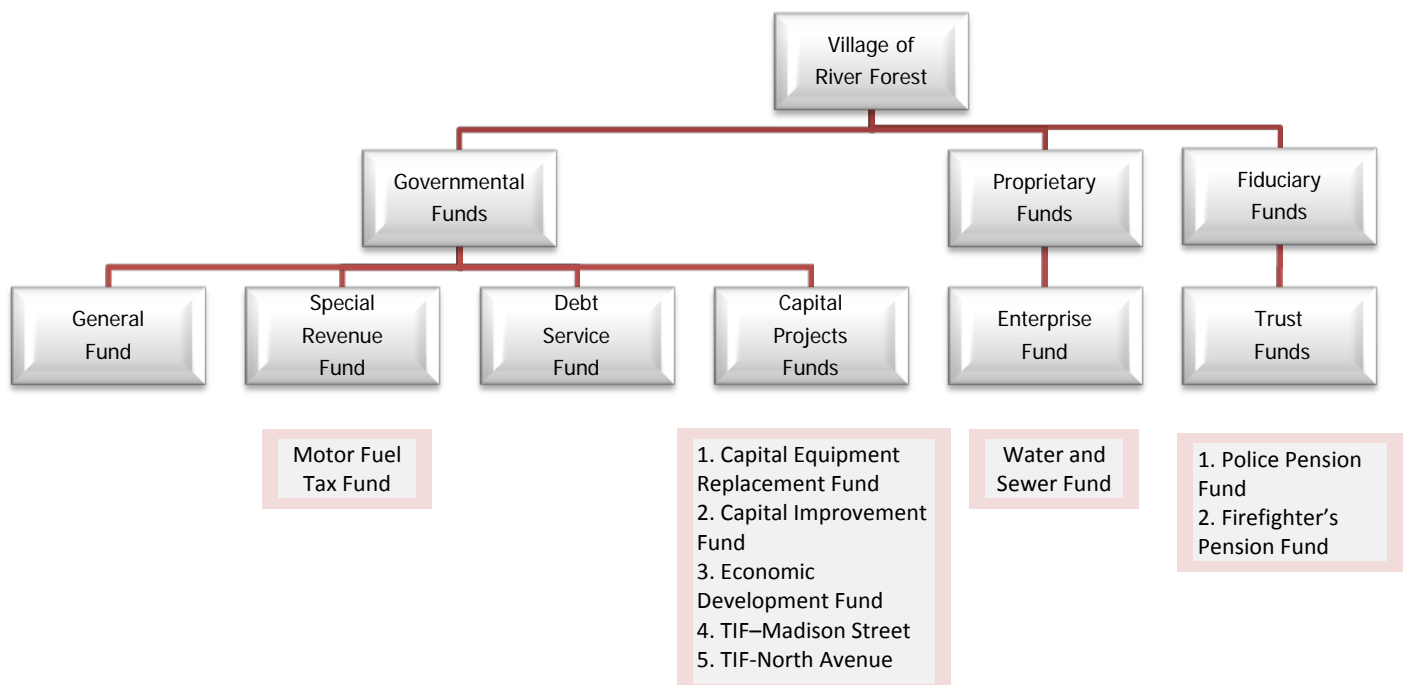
Village of River Forest

Governmental Funds

Proprietary Funds

Fiduciary Funds

General Fund

Special Revenue Fund

Debt Service Fund

Capital Projects Funds

Enterprise Fund

Trust Funds

Motor Fuel Tax Fund

1. Capital Equipment Replacement Fund
2. Capital Improvement Fund
3. Economic Development Fund
4. TIF–Madison Street
5. TIF-North Avenue

Water and Sewer Fund

1. Police Pension Fund
2. Firefighter's Pension Fund